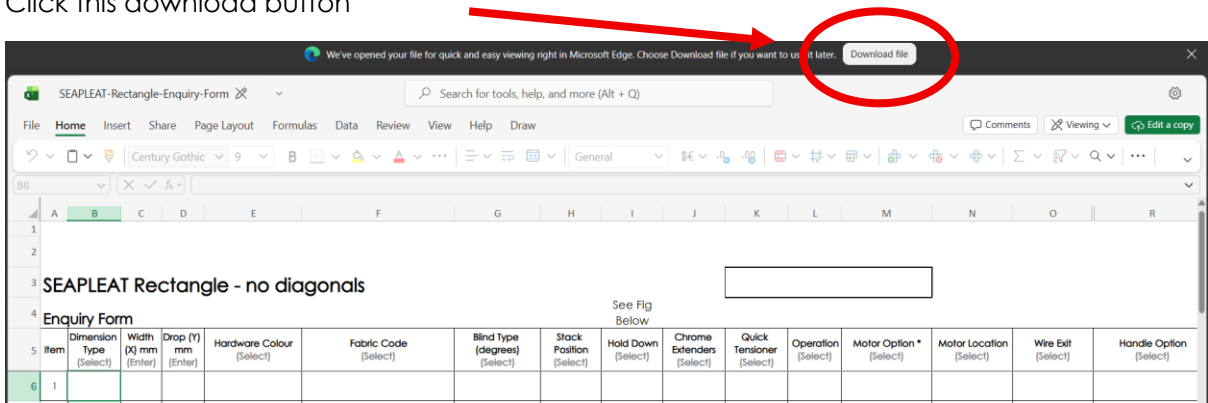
Click this download button

We've opened your file for quick and easy viewing right in Microsoft Edge. Choose Download file if you want to us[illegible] later. Download file

SEAPLEAT-Rectangle-Enquiry-Form

Search for tools, help, and more (Alt + Q)

File Home Insert Share Page Layout Formulas Data Review View Help Draw

Comments Viewing Edit a copy

Century Gothic 9 General

B6

| | A | B | C | D | E | F | G | H | I | J | K | L | M | N | O | R |
|---|---|---|---|---|---|---|---|---|---|---|---|---|---|---|---|---|
| 1 | | | | | | | | | | | | | | | | |
| 2 | | | | | | | | | | | | | | | | |
| 3 | SEAPLEAT Rectangle - no diagonals | | | | | | | | | | | | | | | |
| 4 | Enquiry Form | | | | | | | | See Fig Below | | | | | | | |
| 5 | Item | Dimension Type (Select) | Width (X) mm (Enter) | Drop (Y) mm (Enter) | Hardware Colour (Select) | Fabric Code (Select) | Blind Type (degrees) (Select) | Stack Position (Select) | Hold Down (Select) | Chrome Extenders (Select) | Quick Tensioner (Select) | Operation (Select) | Motor Option * (Select) | Motor Location (Select) | Wire Exit (Select) | Handle Option (Select) |
| 6 | 1 | | | | | | | | | | | | | | | |